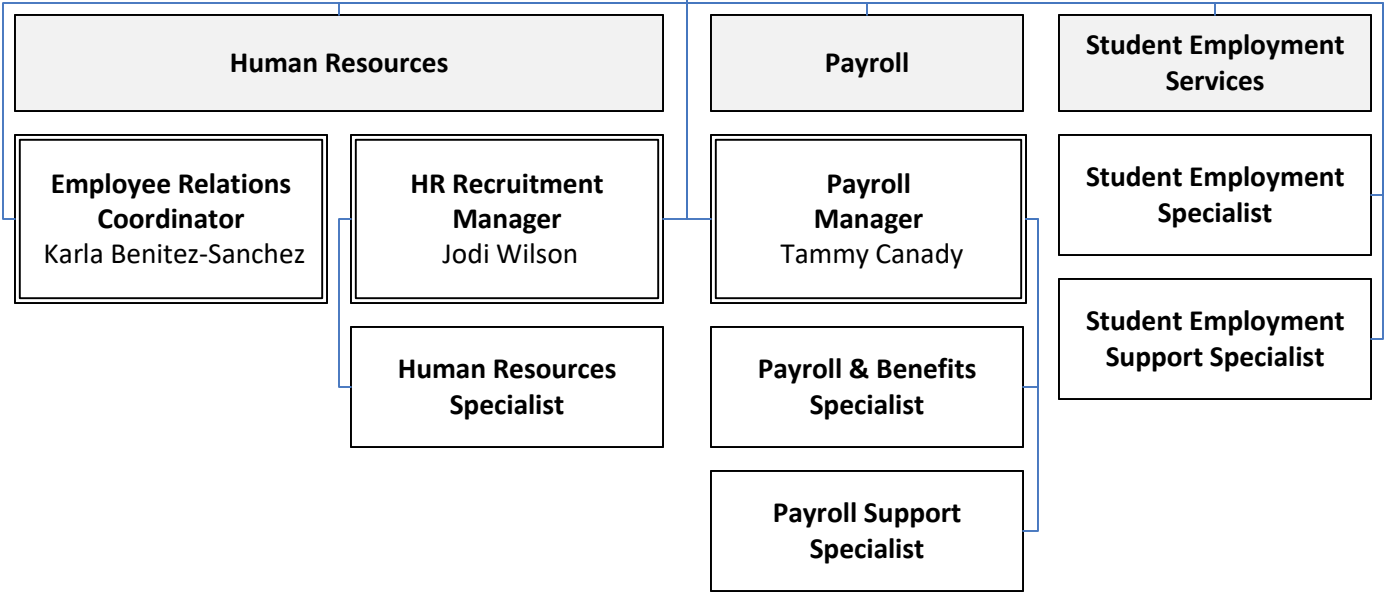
Human Resources

Payroll

Student Employment Services

Employee Relations Coordinator
Karla Benitez-Sanchez

HR Recruitment Manager
Jodi Wilson

Payroll Manager
Tammy Canady

Student Employment Specialist

Student Employment Support Specialist

Human Resources Specialist

Payroll & Benefits Specialist

Payroll Support Specialist